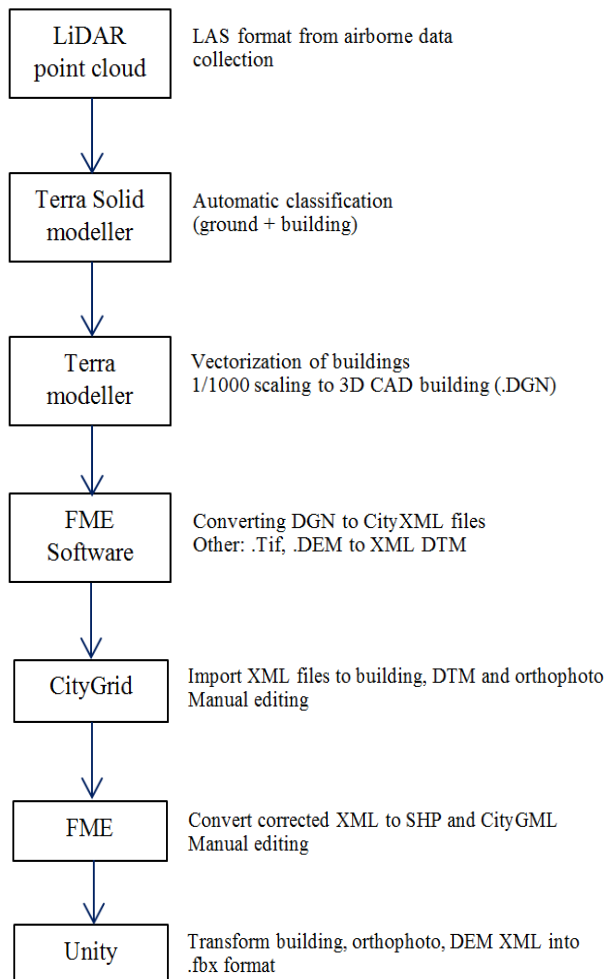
LiDAR point cloud

LAS format from airborne data collection

Terra Solid modeller

Automatic classification (ground + building)

Terra modeller

Vectorization of buildings
1/1000 scaling to 3D CAD building (.DGN)

FME Software

Converting DGN to CityXML files
Other: .Tif, .DEM to XML DTM

CityGrid

Import XML files to building, DTM and orthophoto
Manual editing

FME

Convert corrected XML to SHP and CityGML
Manual editing

Unity

Transform building, orthophoto, DEM XML into .fbx format